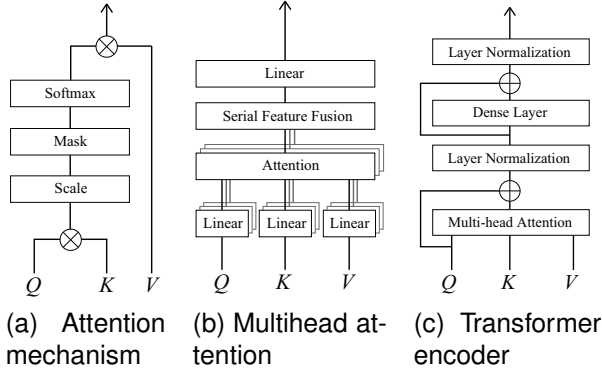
Softmax

Mask

Scale

$Q$ $K$ $V$

(a) Attention mechanism

Linear

Serial Feature Fusion

Attention

Linear Linear Linear

$Q$ $K$ $V$

(b) Multihead attention

Layer Normalization

Dense Layer

Layer Normalization

Multi-head Attention

$Q$ $K$ $V$

(c) Transformer encoder